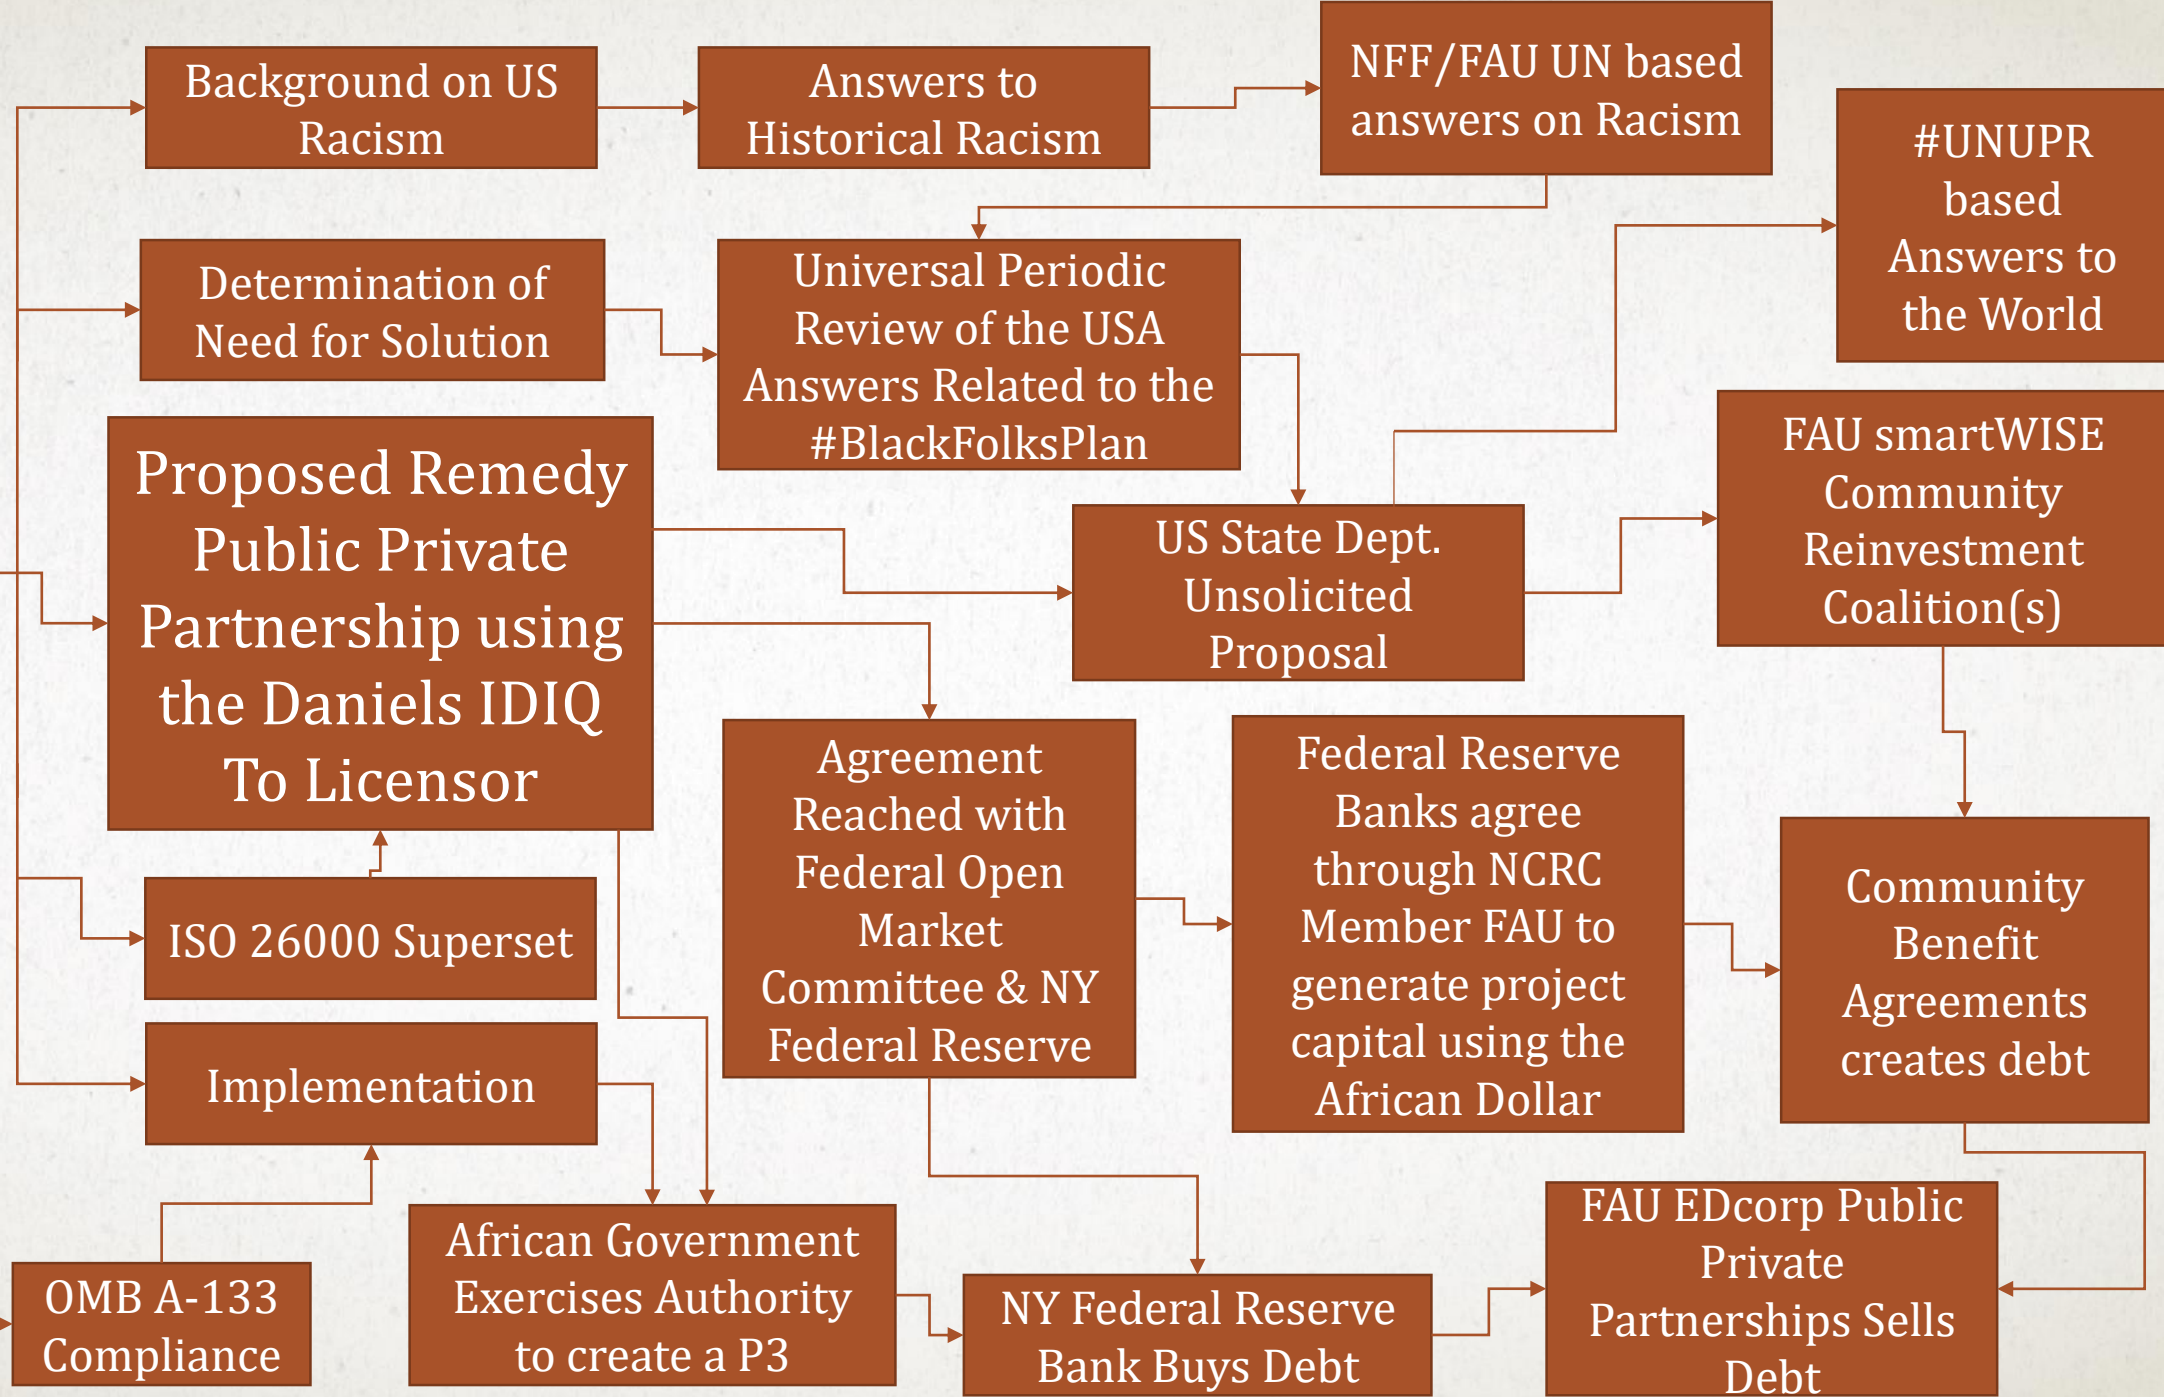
Background on US Racism

Answers to Historical Racism

NFF/FAU UN based answers on Racism

#UNUPR based Answers to the World

Determination of Need for Solution

Universal Periodic Review of the USA Answers Related to the #BlackFolksPlan

Proposed Remedy Public Private Partnership using the Daniels IDIQ To Licensor

US State Dept. Unsolicited Proposal

FAU smartWISE Community Reinvestment Coalition(s)

Agreement Reached with Federal Open Market Committee & NY Federal Reserve

Federal Reserve Banks agree through NCRC Member FAU to generate project capital using the African Dollar

Community Benefit Agreements creates debt

ISO 26000 Superset

Implementation

African Government Exercises Authority to create a P3

OMB A-133 Compliance

NY Federal Reserve Bank Buys Debt

FAU EDcorp Public Private Partnerships Sells Debt